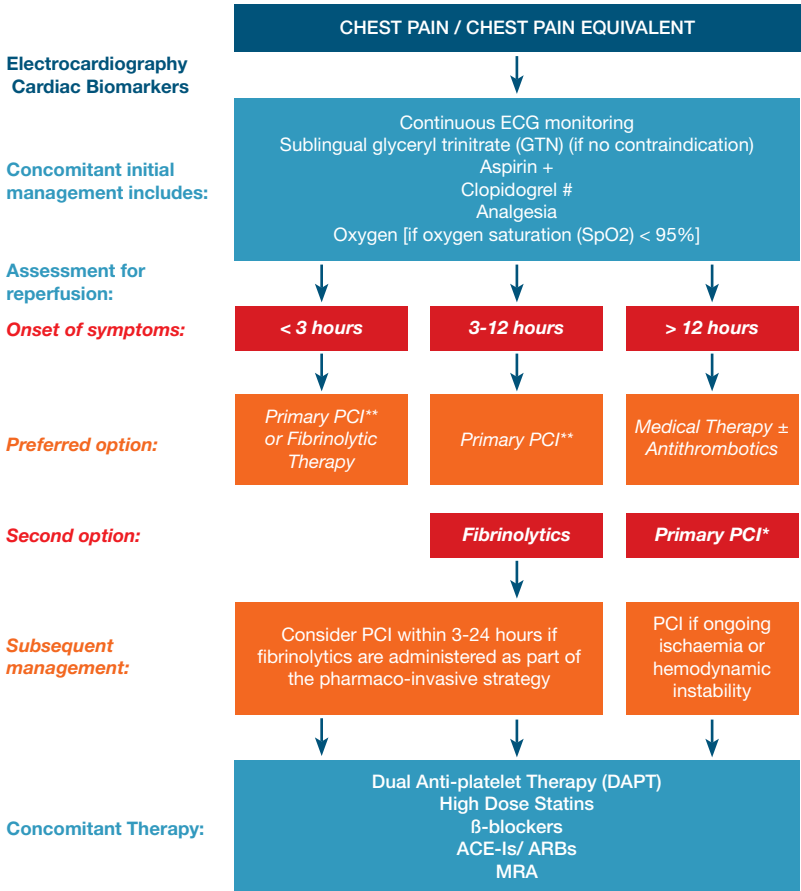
CHEST PAIN / CHEST PAIN EQUIVALENT

Electrocardiography
Cardiac Biomarkers

Concomitant initial management includes:

Continuous ECG monitoring
Sublingual glyceryl trinitrate (GTN) (if no contraindication)
Aspirin +
Clopidogrel #
Analgesia
Oxygen [if oxygen saturation (SpO2) < 95%]

Assessment for reperfusion:

Onset of symptoms:

< 3 hours

3-12 hours

> 12 hours

Preferred option:

Primary PCI** or Fibrinolytic Therapy

Primary PCI**

Medical Therapy ± Antithrombotics

Second option:

Fibrinolytics

Primary PCI*

Subsequent management:

Consider PCI within 3-24 hours if fibrinolytics are administered as part of the pharmaco-invasive strategy

PCI if ongoing ischaemia or hemodynamic instability

Concomitant Therapy:

Dual Anti-platelet Therapy (DAPT)
High Dose Statins
ß-blockers
ACE-Is/ ARBs
MRA